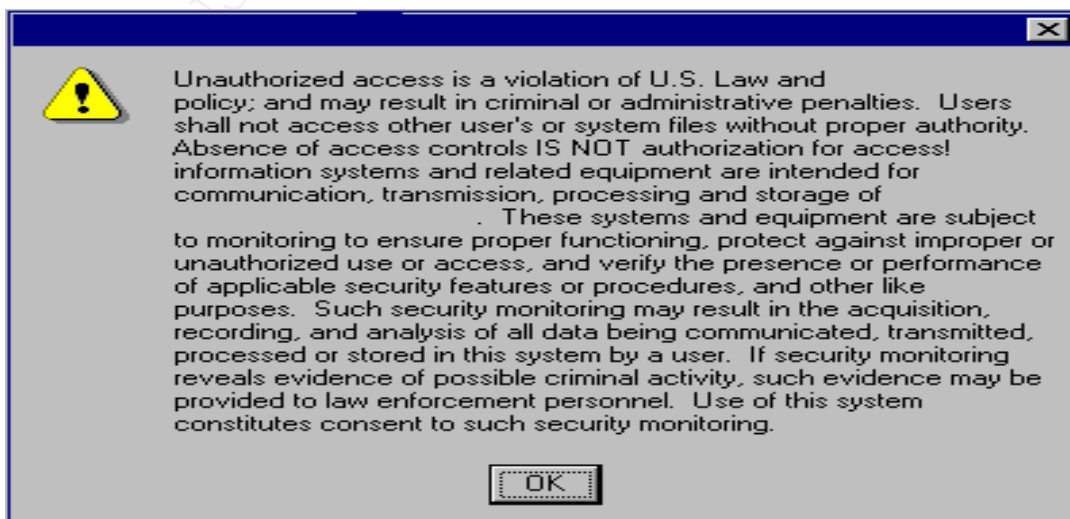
Unauthorized access is a violation of U.S. Law and policy; and may result in criminal or administrative penalties. Users shall not access other user's or system files without proper authority. Absence of access controls IS NOT authorization for access! information systems and related equipment are intended for communication, transmission, processing and storage of . These systems and equipment are subject to monitoring to ensure proper functioning, protect against improper or unauthorized use or access, and verify the presence or performance of applicable security features or procedures, and other like purposes. Such security monitoring may result in the acquisition, recording, and analysis of all data being communicated, transmitted, processed or stored in this system by a user. If security monitoring reveals evidence of possible criminal activity, such evidence may be provided to law enforcement personnel. Use of this system constitutes consent to such security monitoring.

OK